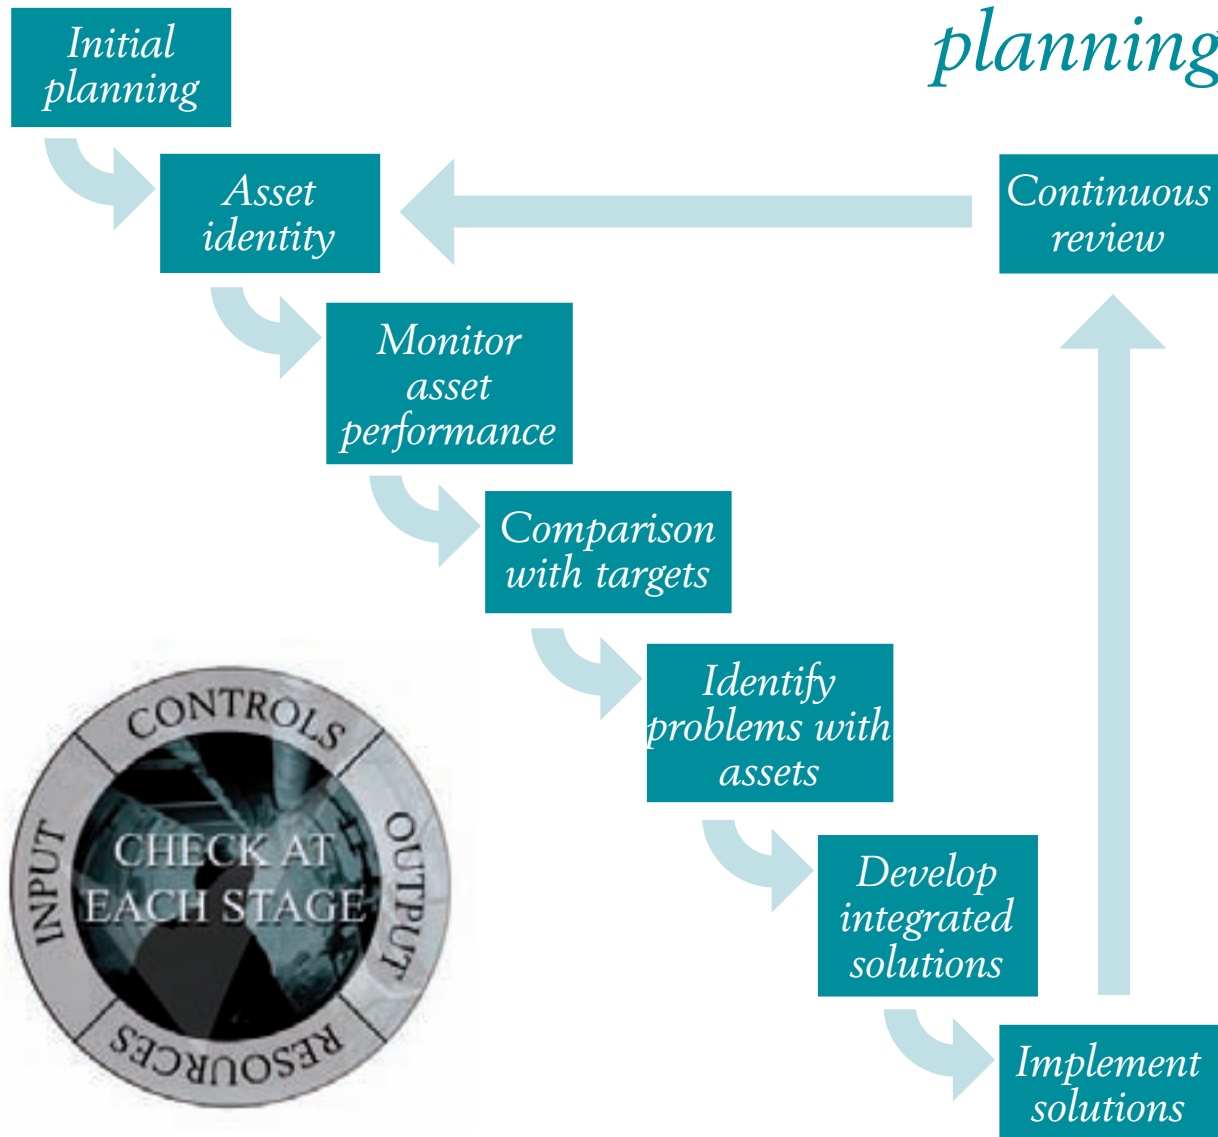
planning

Initial planning

Asset identity

Continuous review

Monitor asset performance

Comparison with targets

Identify problems with assets

Develop integrated solutions

Implement solutions

CONTROLS

INPUT

OUTPUT

RESOURCES

CHECK AT EACH STAGE